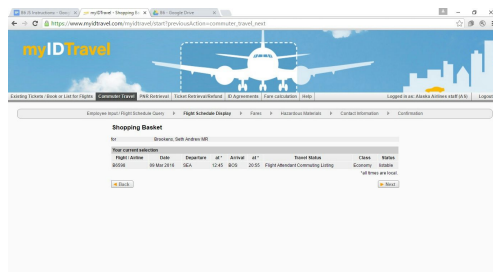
RE: ID Instructions - Ques ×
myIDTravel - Shopping B ×
RE - Google Drive ×

https://www.myidtravel.com/myidtravel/start?previousAction=commuter_travel_next

myIDTravel

Existing Tickets / Book or List for Flights | Commuter Travel | PNR Retrieval | Ticket Retrieval/Refund | ID Agreements | Fare calculation | Help

Logged in as: Alaska Airlines staff (AS) | Logout

Employee input / Flight Schedule Query ▸ Flight Schedule Display ▸ Fares ▸ Hazardous Materials ▸ Contact Information ▸ Confirmation

Shopping Basket

for: Brookens, Seth Andrew MR

Your current selection

| Flight / Airline | Date | Departure | at * | Arrival | at * | Travel Status | Class | Status |
|---|---|---|---|---|---|---|---|---|
| B6996 | 06 Mar 2016 | SEA | 12:45 | BOS | 20:55 | Flight Attendant Commuting Listing | Economy | listable |

* all times are local.

◂ Back

▸ Next